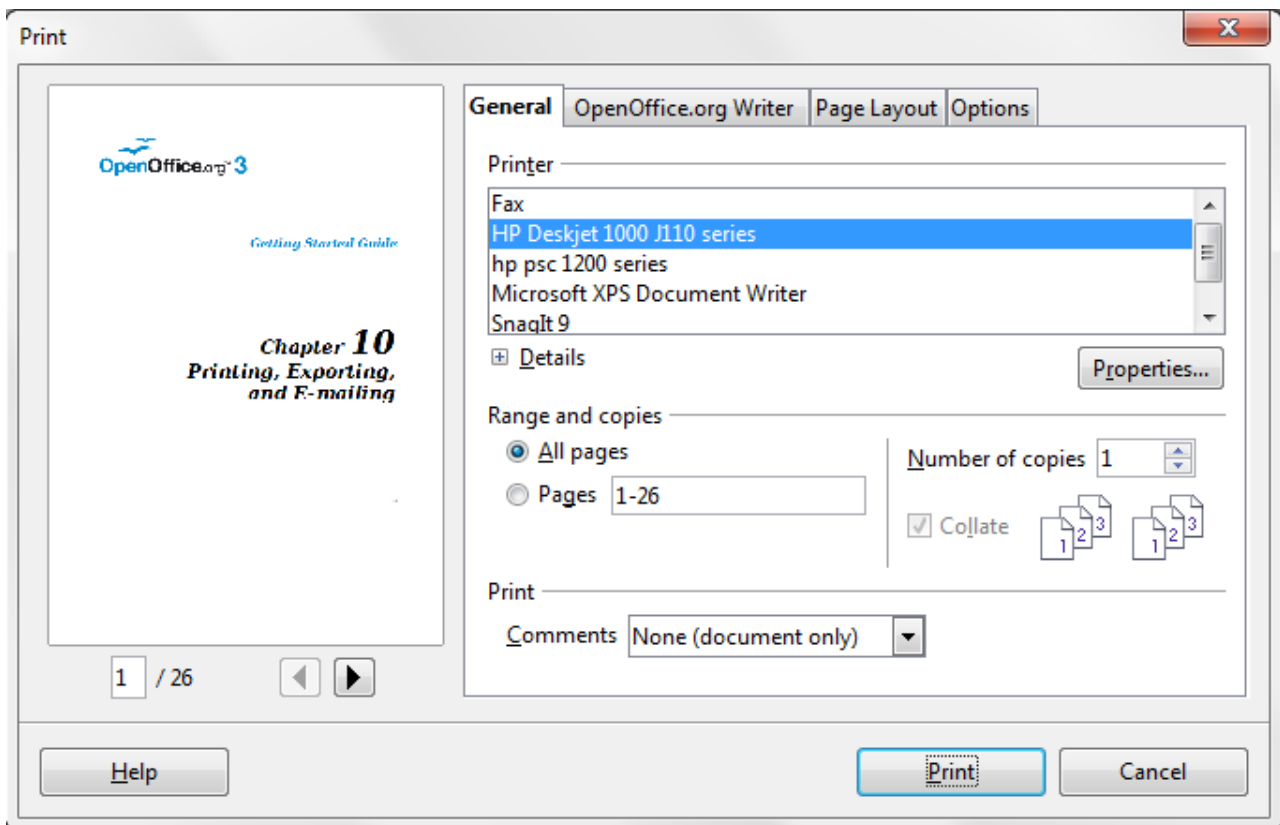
Print

OpenOffice.org 3

Getting Started Guide

Chapter 10
Printing, Exporting, and E-mailing

1 / 26

General | OpenOffice.org Writer | Page Layout | Options

Printer

Fax
HP Deskjet 1000 J110 series
hp psc 1200 series
Microsoft XPS Document Writer
SnagIt 9

Details

Properties...

Range and copies

All pages

Pages 1-26

Number of copies 1

Collate

1 2 3

1 2 3

Print

Comments None (document only)

Help

Print

Cancel